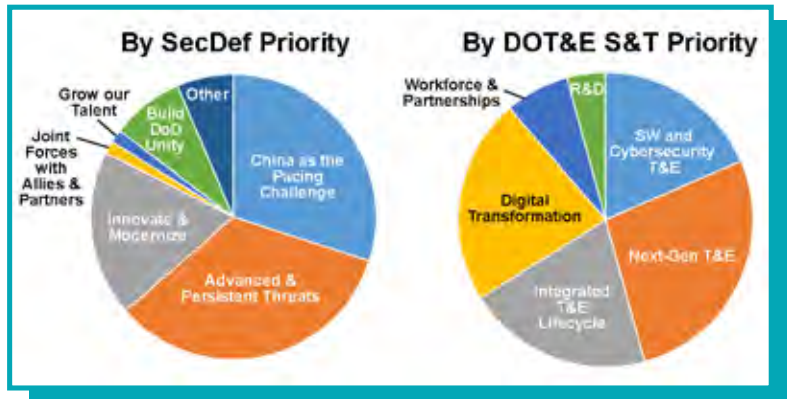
By SecDef Priority

Grow our Talent

Build DoD Unity

Other

Joint Forces with Allies & Partners

China as the Pacing Challenge

Innovate & Modernize

Advanced & Persistent Threats

By DOT&E S&T Priority

Workforce & Partnerships

R&D

SW and Cybersecurity T&E

Digital Transformation

Next-Gen T&E

Integrated T&E Lifecycle